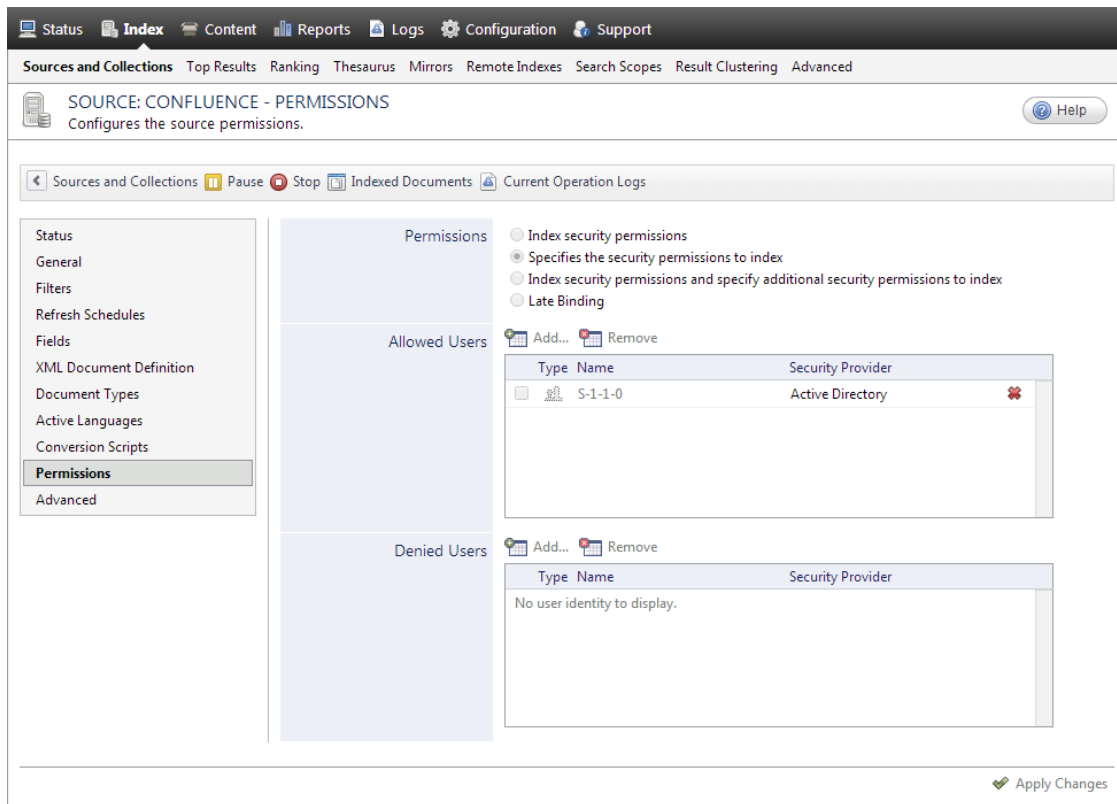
Status Index Content Reports Logs Configuration Support

Sources and Collections Top Results Ranking Thesaurus Mirrors Remote Indexes Search Scopes Result Clustering Advanced

SOURCE: CONFLUENCE - PERMISSIONS
Configures the source permissions.

Help

Sources and Collections Pause Stop Indexed Documents Current Operation Logs

Status
General
Filters
Refresh Schedules
Fields
XML Document Definition
Document Types
Active Languages
Conversion Scripts
Permissions
Advanced

Permissions
Index security permissions
Specifies the security permissions to index
Index security permissions and specify additional security permissions to index
Late Binding

Allowed Users
Add... Remove

| Type | Name | Security Provider |
|---|---|---|
| | S-1-1-0 | Active Directory |

Denied Users
Add... Remove

| Type | Name | Security Provider |
|---|---|---|
| No user identity to display. | | |

Apply Changes